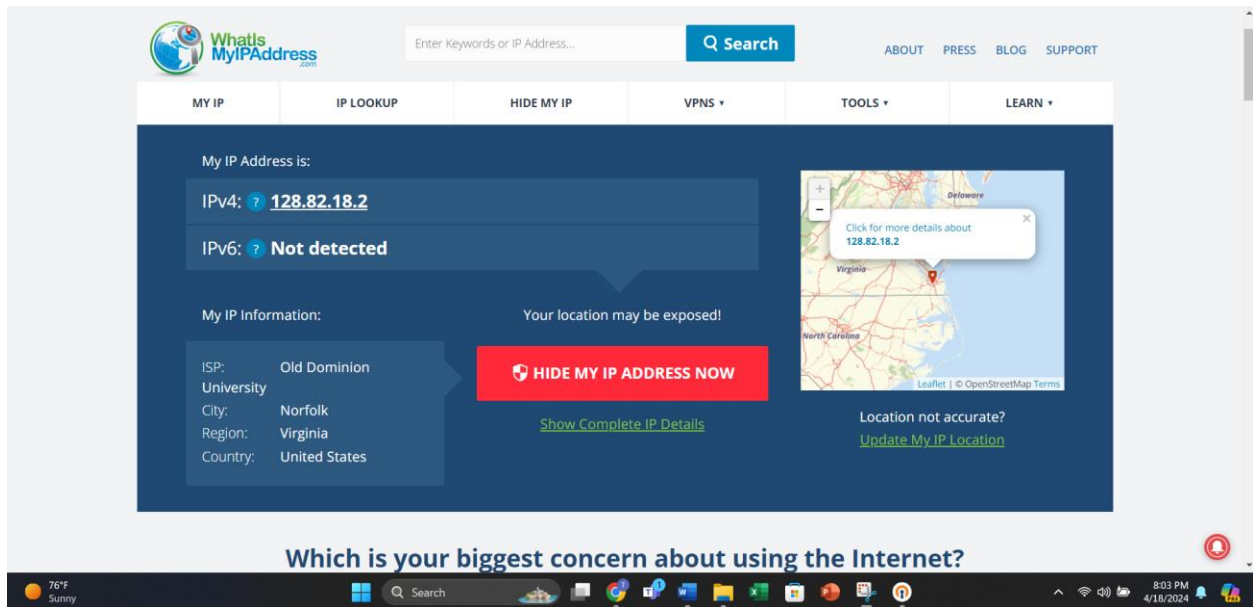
WhatIs MyIPAddress .com

Enter Keywords or IP Address...

Search

ABOUT PRESS BLOG SUPPORT

MY IP
IP LOOKUP
HIDE MY IP
VPNS ▾
TOOLS ▾
LEARN ▾

My IP Address is:

IPv4: ? 128.82.18.2

IPv6: ? Not detected

My IP Information:

ISP: Old Dominion University
City: Norfolk
Region: Virginia
Country: United States

Your location may be exposed!

HIDE MY IP ADDRESS NOW

Show Complete IP Details

+
−
Delaware
Click for more details about 128.82.18.2
Virginia
North Carolina
Leaflet | © OpenStreetMap Terms

Location not accurate?
Update My IP Location

Which is your biggest concern about using the Internet?

76°F
Sunny

Search

8:03 PM
4/18/2024